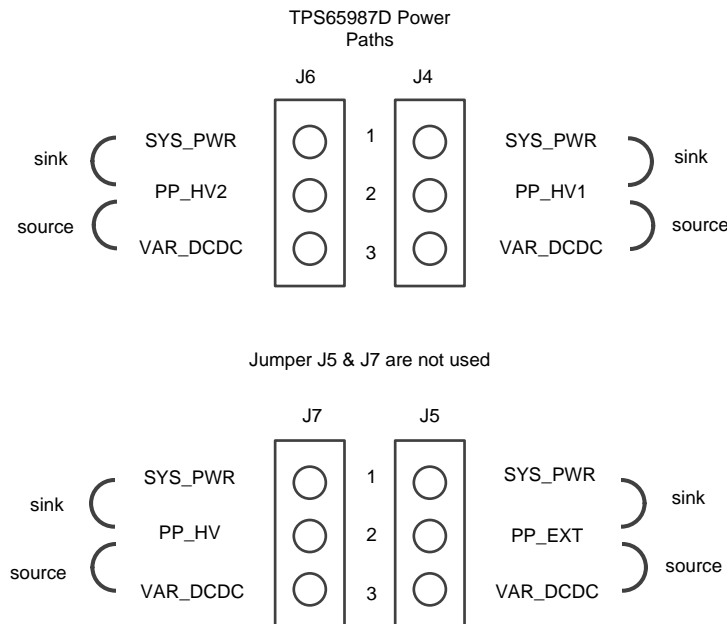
TPS65987D Power Paths

J6

J4

sink

SYS_PWR

1

SYS_PWR

sink

PP_HV2

2

PP_HV1

source

VAR_DCDC

3

VAR_DCDC

source

Jumper J5 & J7 are not used

J7

J5

sink

SYS_PWR

1

SYS_PWR

sink

PP_HV

2

PP_EXT

source

VAR_DCDC

3

VAR_DCDC

source